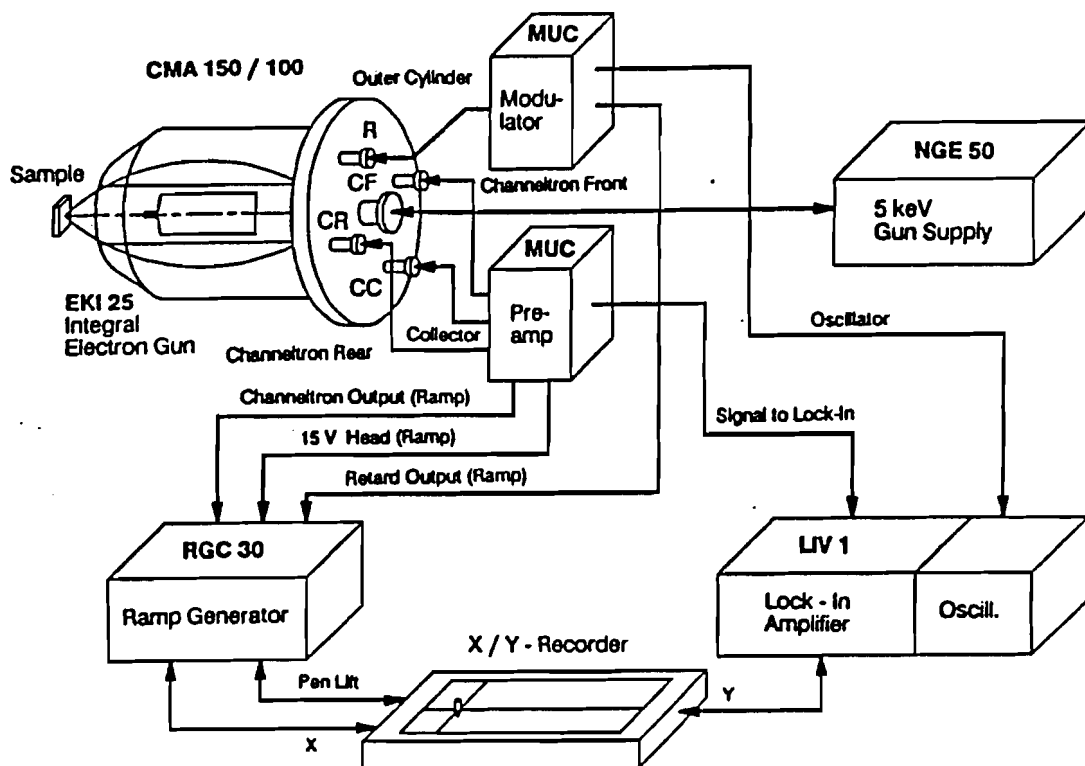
CMA 150 / 100

Outer Cylinder

MUC

Modulator

R

CF

CR

CC

Sample

Channeltron Front

NGE 50

5 keV Gun Supply

MUC

Preamp

EKI 25 Integral Electron Gun

Collector

Channeltron Rear

Oscillator

Channeltron Output (Ramp)

Signal to Lock-In

15 V Head (Ramp)

Retard Output (Ramp)

RGC 30

Ramp Generator

LIV 1

Lock - In Amplifier

Oscill.

X / Y - Recorder

Pen Lift

Y

X